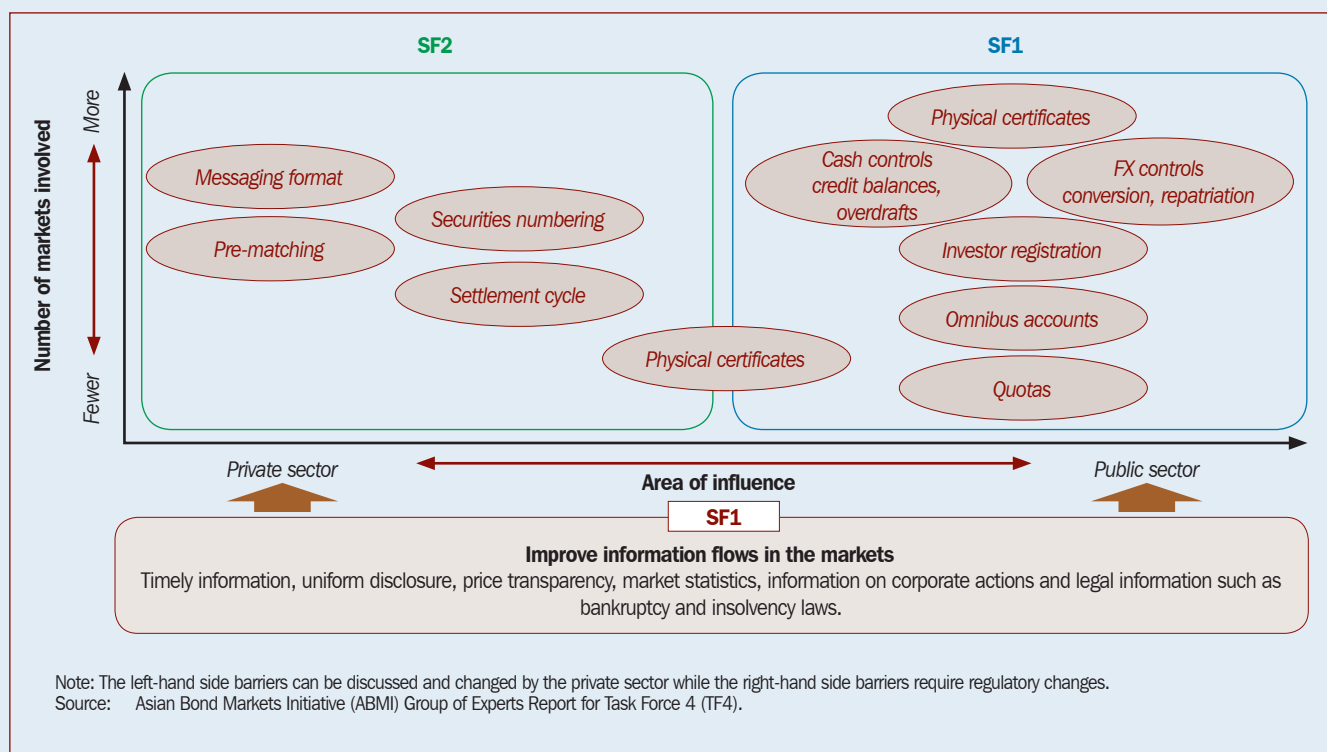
SF2

SF1

Number of markets involved

More

Fewer

Messaging format

Pre-matching

Securities numbering

Settlement cycle

Physical certificates

Physical certificates

Cash controls credit balances, overdrafts

FX controls conversion, repatriation

Investor registration

Omnibus accounts

Quotas

Private sector

Area of influence

Public sector

SF1

Improve information flows in the markets
Timely information, uniform disclosure, price transparency, market statistics, information on corporate actions and legal information such as bankruptcy and insolvency laws.

Note: The left-hand side barriers can be discussed and changed by the private sector while the right-hand side barriers require regulatory changes.
Source: Asian Bond Markets Initiative (ABMI) Group of Experts Report for Task Force 4 (TF4).